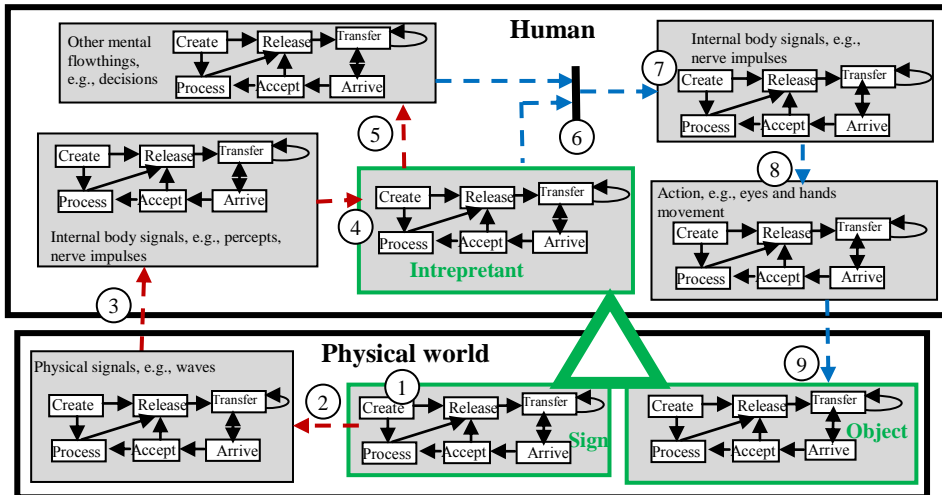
Human

Other mental flowthings, e.g., decisions

Create
Release
Transfer
Process
Accept
Arrive

Internal body signals, e.g., nerve impulses

7

Create
Release
Transfer
Process
Accept
Arrive

5

6

Create
Release
Transfer
Process
Accept
Arrive

Internal body signals, e.g., percepts, nerve impulses

4

Create
Release
Transfer
Process
Accept
Arrive

Intrepretant

8

Action, e.g., eyes and hands movement

Create
Release
Transfer
Process
Accept
Arrive

3

Physical world

Physical signals, e.g., waves

Create
Release
Transfer
Process
Accept
Arrive

2

1

Create
Release
Transfer
Process
Accept
Arrive

Sign

9

Create
Release
Transfer
Process
Accept
Arrive

Object